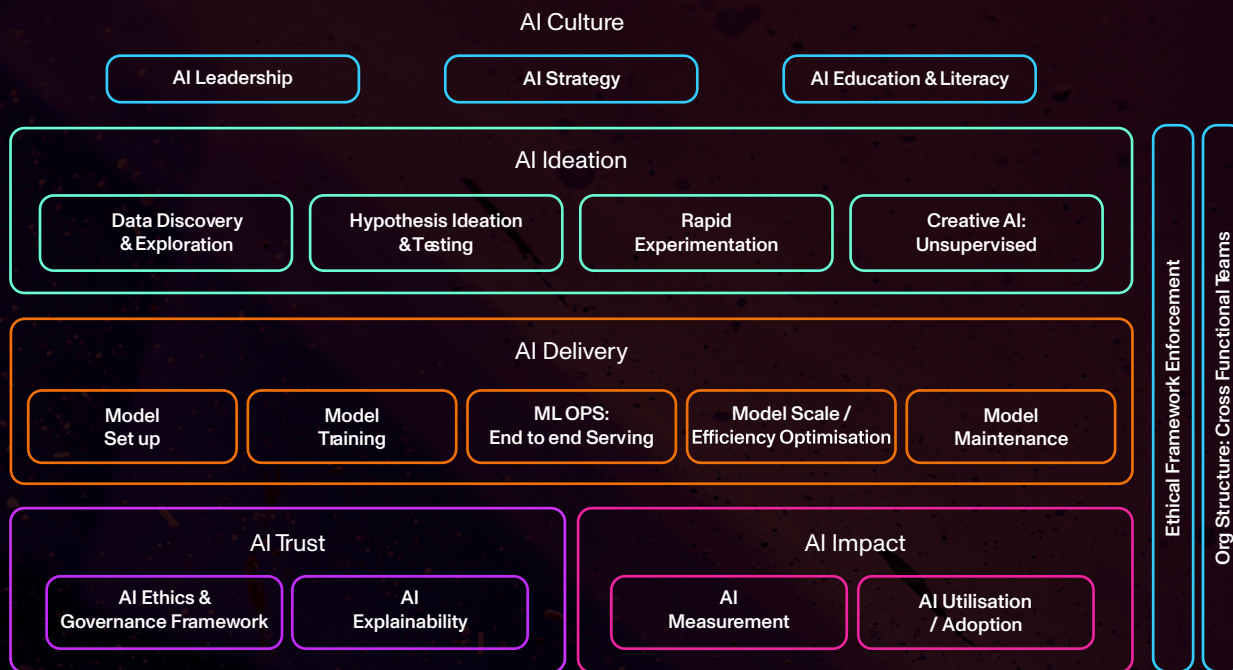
AI Culture

AI Leadership

AI Strategy

AI Education & Literacy

AI Ideation

Data Discovery & Exploration

Hypothesis Ideation &Testing

Rapid Experimentation

Creative AI: Unsupervised

AI Delivery

Model Set up

Model Training

ML OPS: End to end Serving

Model Scale / Efficiency Optimisation

Model Maintenance

AI Trust

AI Ethics & Governance Framework

AI Explainability

AI Impact

AI Measurement

AI Utilisation / Adoption

Ethical Framework Enforcement

Org Structure: Cross Functional Teams